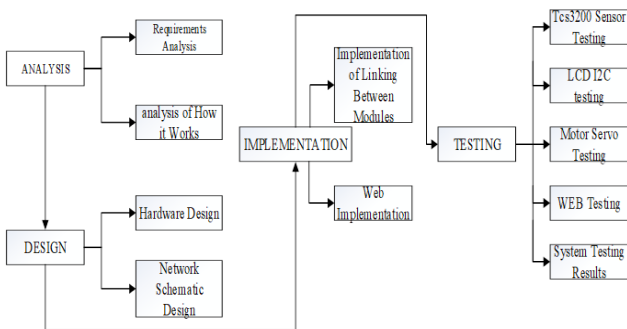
ANALYSIS

Requirements Analysis

analysis of How it Works

DESIGN

Hardware Design

Network Schematic Design

IMPLEMENTATION

Implementation of Linking Between Modules

Web Implementation

TESTING

Tcs3200 Sensor Testing

LCD I2C testing

Motor Servo Testing

WEB Testing

System Testing Results